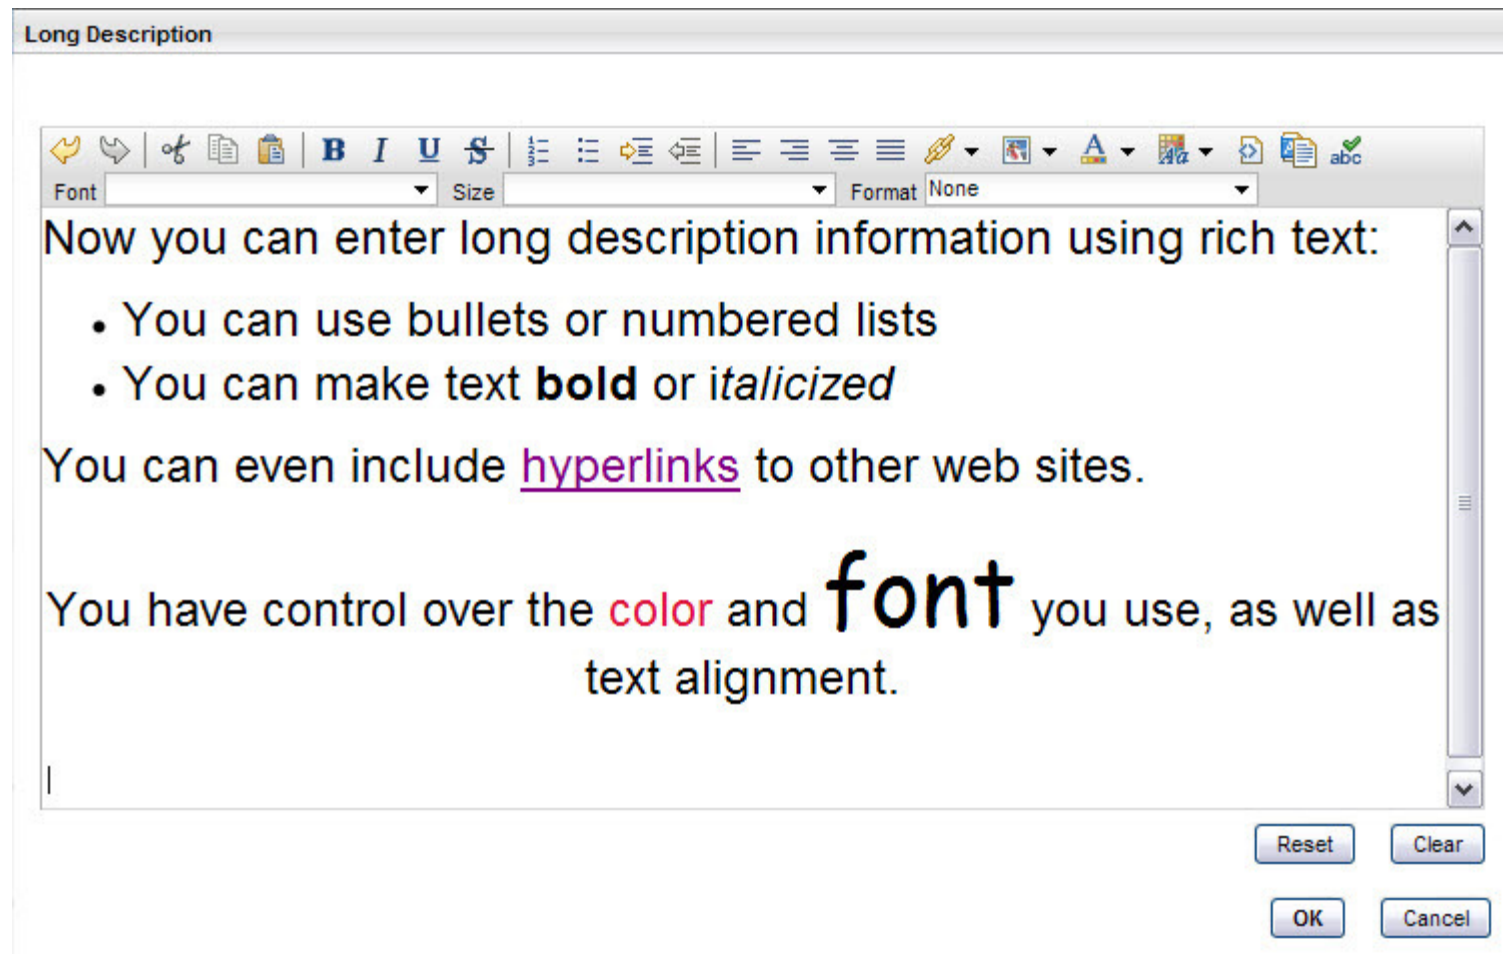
Long Description

B I U S

Font Size Format None

Now you can enter long description information using rich text:

- You can use bullets or numbered lists
- You can make text **bold** or *italicized*

You can even include hyperlinks to other web sites.

You have control over the color and font you use, as well as text alignment.

Reset Clear

OK Cancel